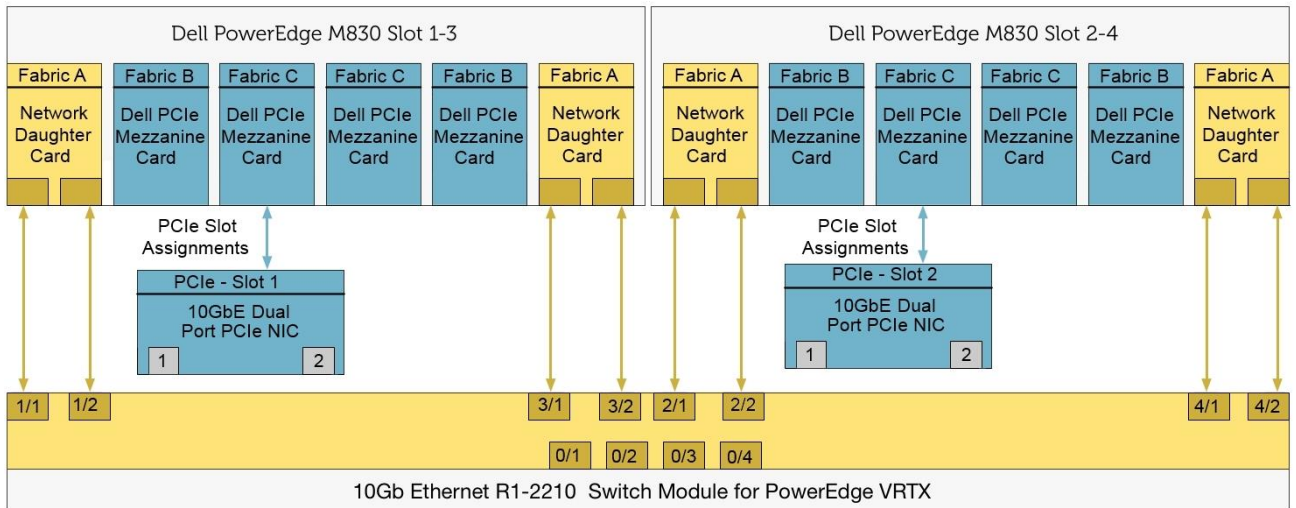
Dell PowerEdge M830 Slot 1-3

Fabric A
Network Daughter Card

Fabric B
Dell PCIe Mezzanine Card

Fabric C
Dell PCIe Mezzanine Card

Fabric C
Dell PCIe Mezzanine Card

Fabric B
Dell PCIe Mezzanine Card

Fabric A
Network Daughter Card

Dell PowerEdge M830 Slot 2-4

Fabric A
Network Daughter Card

Fabric B
Dell PCIe Mezzanine Card

Fabric C
Dell PCIe Mezzanine Card

Fabric C
Dell PCIe Mezzanine Card

Fabric B
Dell PCIe Mezzanine Card

Fabric A
Network Daughter Card

PCIe Slot Assignments

PCIe - Slot 1
10GbE Dual Port PCIe NIC
1 2

PCIe Slot Assignments

PCIe - Slot 2
10GbE Dual Port PCIe NIC
1 2

1/1 1/2 3/1 3/2 2/1 2/2 4/1 4/2

0/1 0/2 0/3 0/4

10Gb Ethernet R1-2210 Switch Module for PowerEdge VRTX